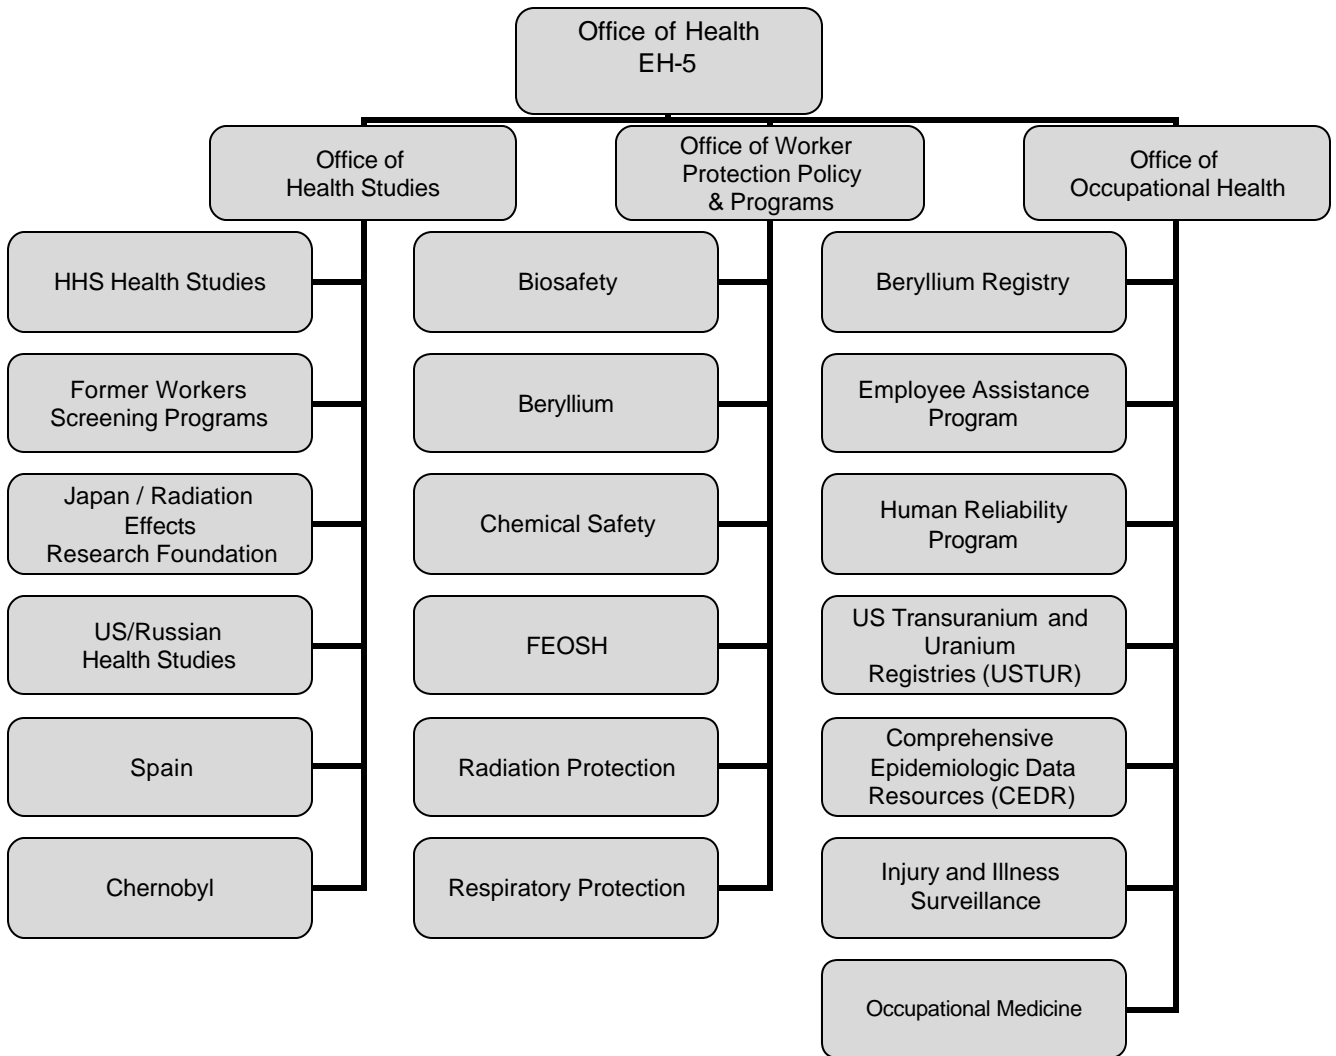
Office of Health
EH-5

Office of
Health Studies

HHS Health Studies

Former Workers
Screening Programs

Japan / Radiation
Effects
Research Foundation

US/Russian
Health Studies

Spain

Chernobyl

Office of Worker
Protection Policy
& Programs

Biosafety

Beryllium

Chemical Safety

FEOSH

Radiation Protection

Respiratory Protection

Office of
Occupational Health

Beryllium Registry

Employee Assistance
Program

Human Reliability
Program

US Transuranium and
Uranium
Registries (USTUR)

Comprehensive
Epidemiologic Data
Resources (CEDR)

Injury and Illness
Surveillance

Occupational Medicine